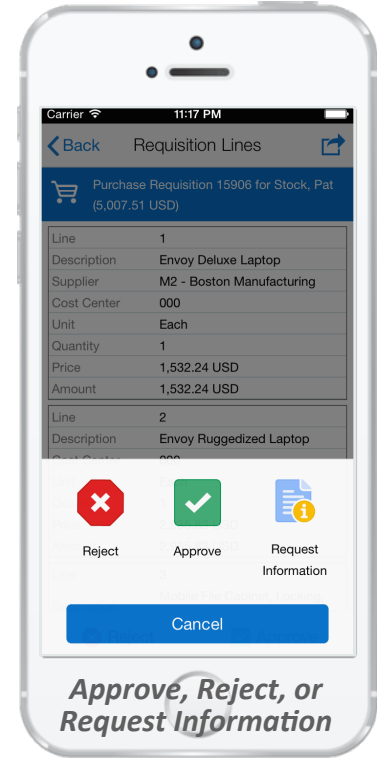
Carrier 11:17 PM

Back Requisition Lines

Purchase Requisition 15906 for Stock, Pat (5,007.51 USD)

| Line | 1 |
|---|---|
| Description | Envoy Deluxe Laptop |
| Supplier | M2 - Boston Manufacturing |
| Cost Center | 000 |
| Unit | Each |
| Quantity | 1 |
| Price | 1,532.24 USD |
| Amount | 1,532.24 USD |

| Line | 2 |
|---|---|
| Description | Envoy Ruggedized Laptop |

Reject

Approve

Request Information

Cancel

Approve, Reject, or Request Information